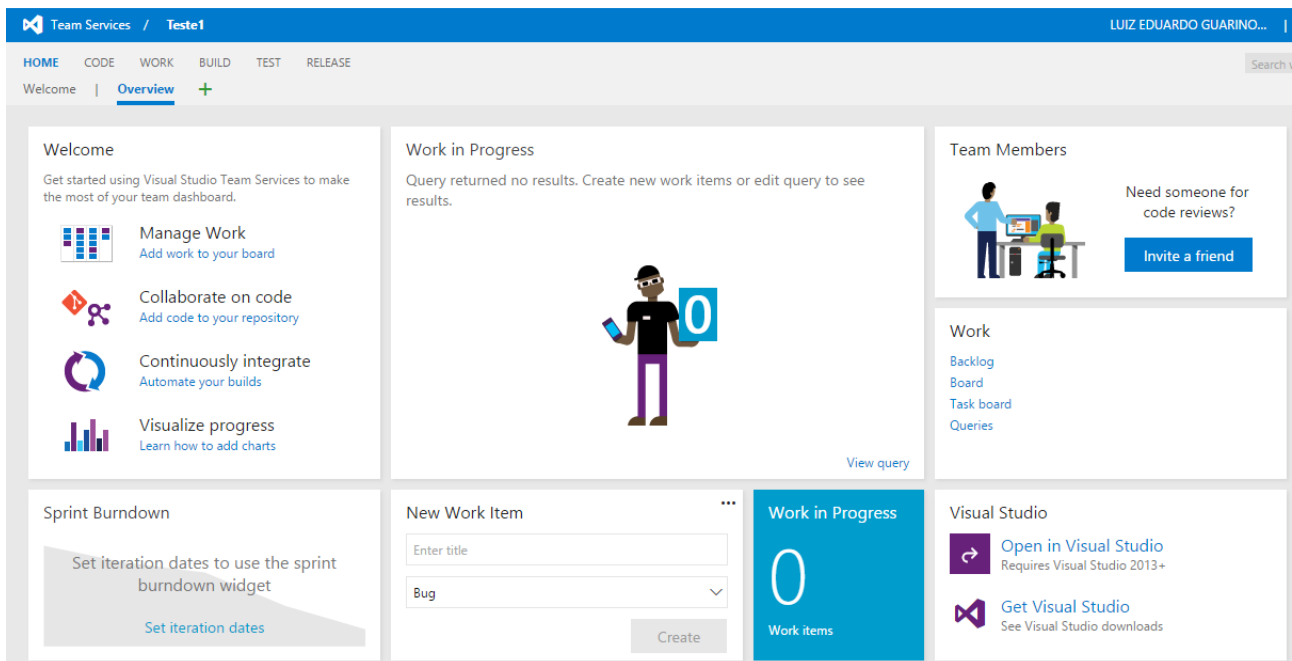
Team Services / Teste1

LUIZ EDUARDO GUARINO...

HOME CODE WORK BUILD TEST RELEASE

Search

Welcome | Overview +

Welcome

Get started using Visual Studio Team Services to make the most of your team dashboard.

Manage Work
Add work to your board

Collaborate on code
Add code to your repository

Continuously integrate
Automate your builds

Visualize progress
Learn how to add charts

Work in Progress

Query returned no results. Create new work items or edit query to see results.

0

View query

Team Members

Need someone for code reviews?

Invite a friend

Work

Backlog
Board
Task board
Queries

Sprint Burndown

Set iteration dates to use the sprint burndown widget

Set iteration dates

New Work Item

...

Enter title

Bug

Create

Work in Progress

0

Work items

Visual Studio

Open in Visual Studio
Requires Visual Studio 2013+

Get Visual Studio
See Visual Studio downloads